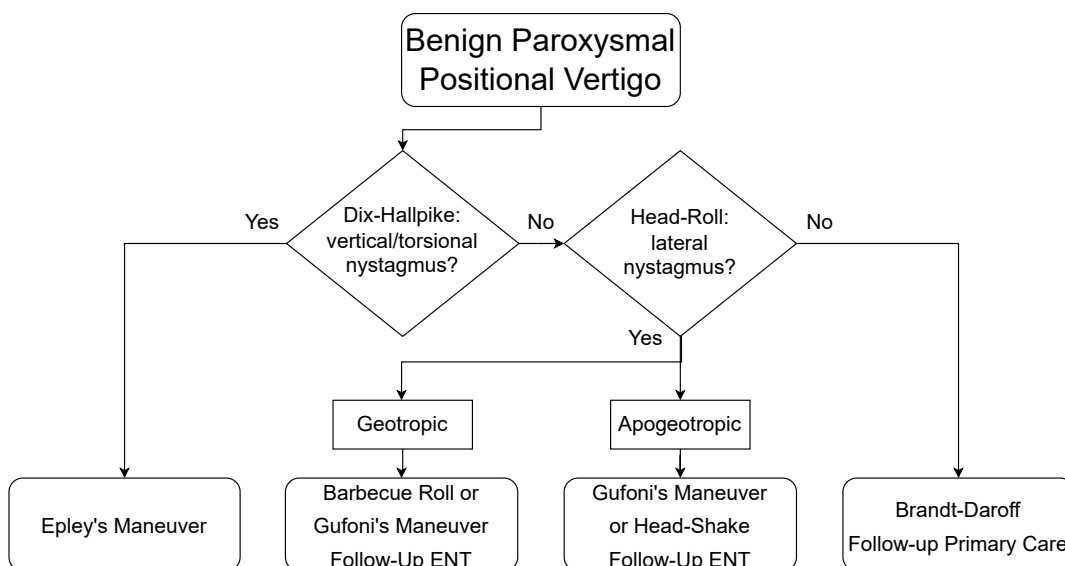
Benign Paroxysmal Positional Vertigo

Dix-Hallpike: vertical/torsional nystagmus?

Yes

No

Head-Roll: lateral nystagmus?

No

Yes

Geotropic

Apogeotropic

Epley's Maneuver

Barbecue Roll or Gufoni's Maneuver Follow-Up ENT

Gufoni's Maneuver or Head-Shake Follow-Up ENT

Brandt-Daroff Follow-up Primary Care